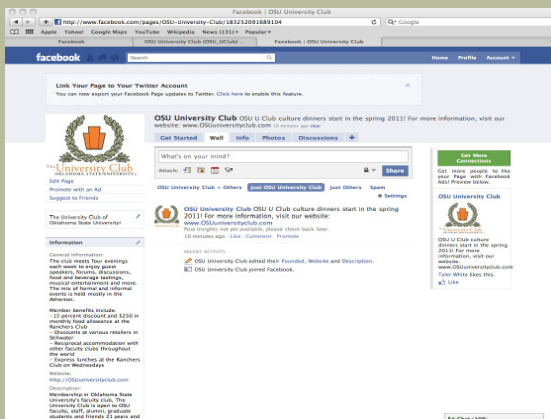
Facebook | OSU University Club

http://www.facebook.com/pages/OSU-University-Club/183252091689104

Google

Apple Yahoo! Google Maps YouTube Wikipedia News (131) Popular

Facebook | OSU University Club | Facebook | OSU University Club

facebook | Search | Home | Profile | Account

Link Your Page to your Twitter Account
You can now export your Facebook Page updates to Twitter. Click here to enable this feature.

The University Club
OKLAHOMA STATE UNIVERSITY

Edit Page
Promote with an Ad
Suggest to Friends

The University Club of Oklahoma State University!

Information

General Information:
The club meets four evenings each week to enjoy guest speakers, forums, discussions, food and beverage tastings, musical entertainment and more. The mix of formal and informal events is held mostly in the Atherton.

Member benefits include
- 15 percent discount and $250 in monthly food allowance at the Ranchers Club
- Discounts at various retailers in Stillwater
- Reciprocal accommodation with other faculty clubs throughout the world
- Express lunches at the Ranchers Club on Wednesdays

Website:
http://OSUuniversityclub.com

Description:
Membership in Oklahoma State University's faculty club, The University Club is open to OSU faculty, staff, alumni, graduate students and friends 21 years and

OSU University Club OSU U Club culture dinners start in the spring 2011! For more information, visit our website: www.OSUuniversityclub.com 10 minutes ago · clear

Get Started | Wall | Info | Photos | Discussions | +

What's on your mind?

Attach: | Share

OSU University Club · Others | Just OSU University Club | Just Others | Spam

Settings

OSU University Club OSU U Club culture dinners start in the spring 2011! For more information, visit our website: www.OSUuniversityclub.com
Post insights not yet available, please check back later.
10 minutes ago · Like · Comment · Promote

RECENT ACTIVITY

OSU University Club edited their Founded, Website and Description.

OSU University Club joined Facebook.

Get More Connections

Get more people to like your Page with Facebook Ads! Preview below.

OSU University Club

OSU U Club culture dinners start in the spring 2011! For more information, visit our website: www.OSUuniversityclub.com
Tyler White likes this.

Like